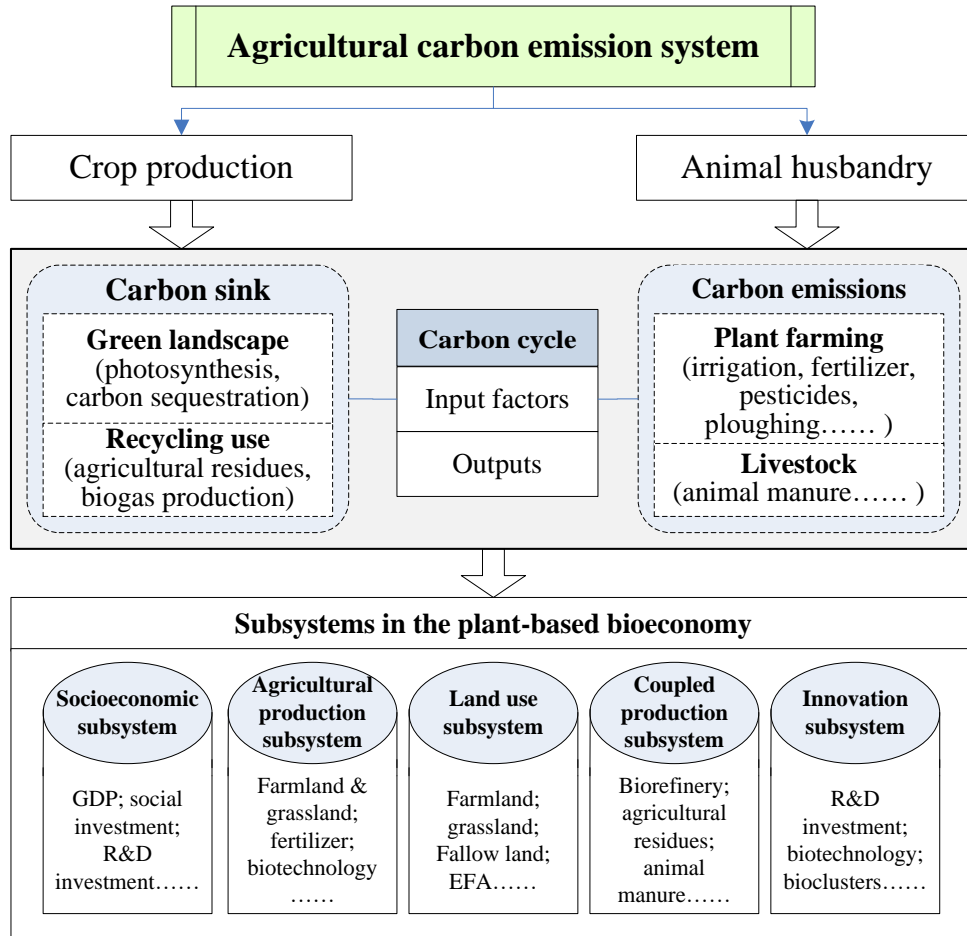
Agricultural carbon emission system

Crop production

Animal husbandry

Carbon sink

Green landscape (photosynthesis, carbon sequestration)

Recycling use (agricultural residues, biogas production)

Carbon cycle

Input factors

Outputs

Carbon emissions

Plant farming (irrigation, fertilizer, pesticides, ploughing…… )

Livestock (animal manure…… )

Subsystems in the plant-based bioeconomy

Socioeconomic subsystem

GDP; social investment; R&D investment……

Agricultural production subsystem

Farmland & grassland; fertilizer; biotechnology ……

Land use subsystem

Farmland; grassland; Fallow land; EFA……

Coupled production subsystem

Biorefinery; agricultural residues; animal manure……

Innovation subsystem

R&D investment; biotechnology; bioclusters……